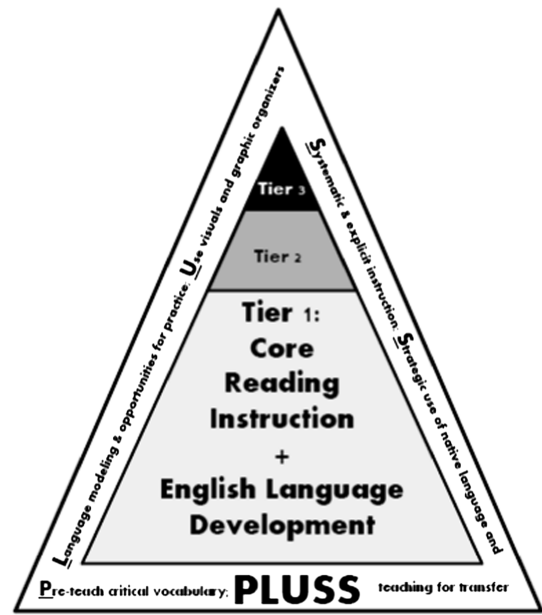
Tier 3

Tier 2

Tier 1: Core Reading Instruction + English Language Development

Language modeling & opportunities for practice; Use visuals and graphic organizers

Systematic & explicit instruction; Strategic use of native language and

Pre-teach critical vocabulary; PLUSS teaching for transfer